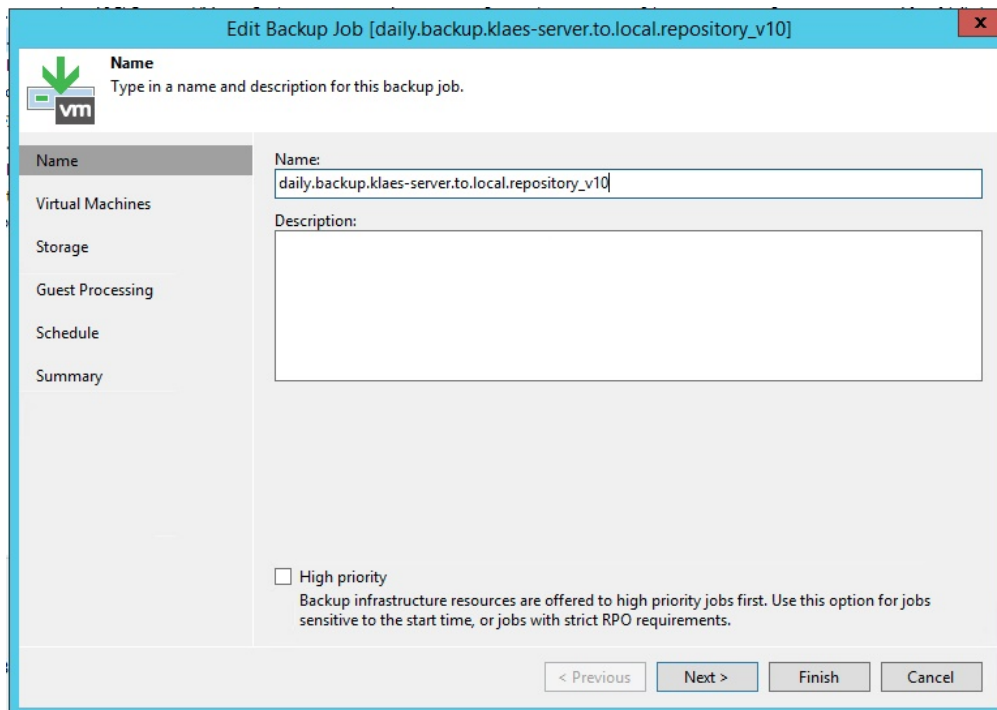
Edit Backup Job [daily.backup.klaes-server.to.local.repository_v10]

X

vm

Name
Type in a name and description for this backup job.

Name

Virtual Machines

Storage

Guest Processing

Schedule

Summary

Name:
daily.backup.klaes-server.to.local.repository_v10

Description:

High priority
Backup infrastructure resources are offered to high priority jobs first. Use this option for jobs sensitive to the start time, or jobs with strict RPO requirements.

< Previous

Next >

Finish

Cancel